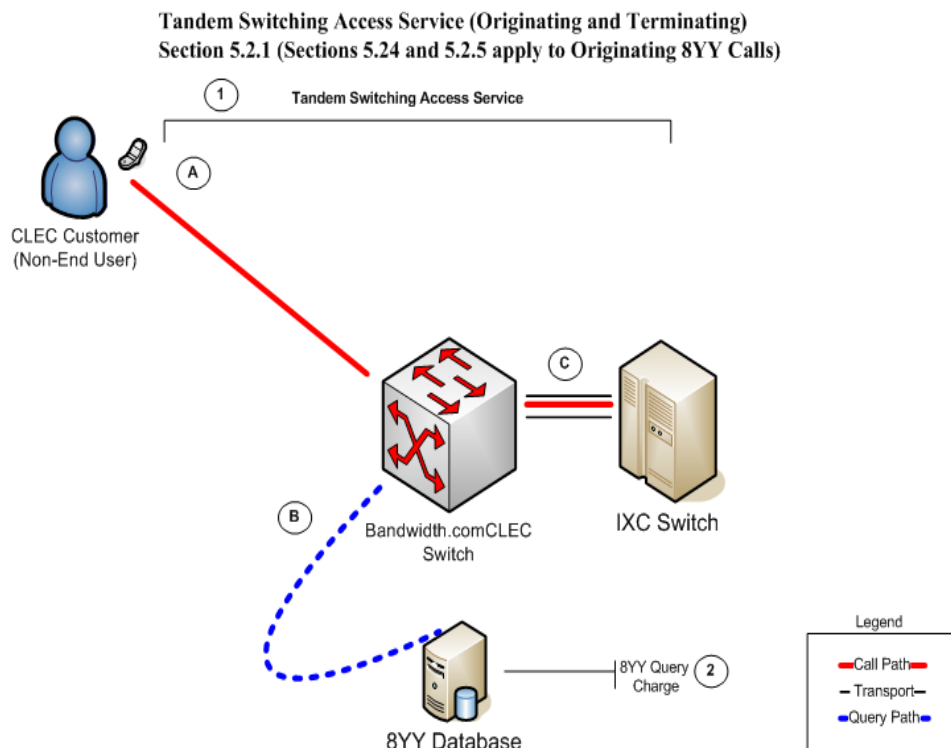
Tandem Switching Access Service (Originating and Terminating)
Section 5.2.1 (Sections 5.24 and 5.2.5 apply to Originating 8YY Calls)

1

Tandem Switching Access Service

A

CLEC Customer
(Non-End User)

C

B

Bandwidth.comCLEC
Switch

IXC Switch

8YY Query
Charge

2

8YY Database

Legend

Call Path

Transport

Query Path